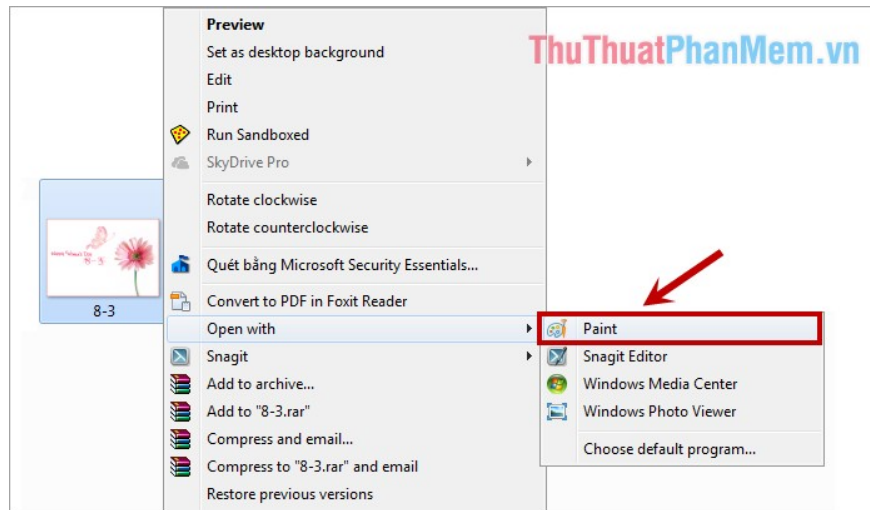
Preview
Set as desktop background
Edit
Print
Run Sandboxed
SkyDrive Pro
Rotate clockwise
Rotate counterclockwise
Quét bằng Microsoft Security Essentials...
Convert to PDF in Foxit Reader
Open with
Snagit
Add to archive...
Add to "8-3.rar"
Compress and email...
Compress to "8-3.rar" and email
Restore previous versions

ThuThuatPhanMem.vn

8-3

Paint
Snagit Editor
Windows Media Center
Windows Photo Viewer
Choose default program...